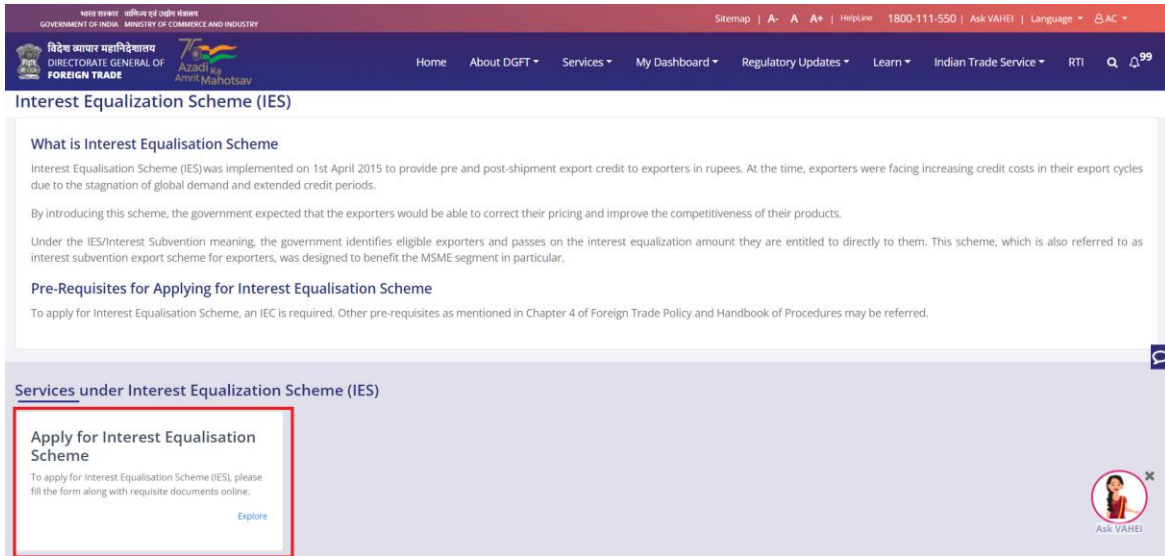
भारत सरकार वाणिज्य एवं उद्योग मंत्रालय
GOVERNMENT OF INDIA MINISTRY OF COMMERCE AND INDUSTRY

Sitemap | A- A A+ | HelpLine 1800-111-550 | Ask VAHEI | Language ▾ AC ▾

विदेश व्यापार महानिदेशालय
DIRECTORATE GENERAL OF FOREIGN TRADE

75 Azadi Ka Amrit Mahotsav

Home About DGFT ▾ Services ▾ My Dashboard ▾ Regulatory Updates ▾ Learn ▾ Indian Trade Service ▾ RTI 99

Interest Equalization Scheme (IES)

What is Interest Equalisation Scheme

Interest Equalisation Scheme (IES)was implemented on 1st April 2015 to provide pre and post-shipment export credit to exporters in rupees. At the time, exporters were facing increasing credit costs in their export cycles due to the stagnation of global demand and extended credit periods.

By introducing this scheme, the government expected that the exporters would be able to correct their pricing and improve the competitiveness of their products.

Under the IES/Interest Subvention meaning, the government identifies eligible exporters and passes on the interest equalization amount they are entitled to directly to them. This scheme, which is also referred to as interest subvention export scheme for exporters, was designed to benefit the MSME segment in particular.

Pre-Requisites for Applying for Interest Equalisation Scheme

To apply for Interest Equalisation Scheme, an IEC is required. Other pre-requisites as mentioned in Chapter 4 of Foreign Trade Policy and Handbook of Procedures may be referred.

Services under Interest Equalization Scheme (IES)

Apply for Interest Equalisation Scheme

To apply for Interest Equalisation Scheme (IES), please fill the form along with requisite documents online.

Explore

Ask VAHEI